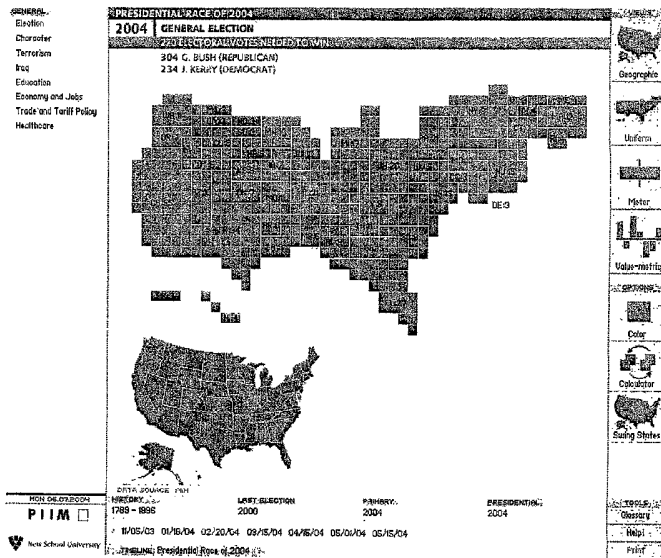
GENERAL
Election
Character
Terrorism
Iraq
Education
Economy and Jobs
Trade and Tariff Policy
Healthcare

PRESIDENTIAL RACE OF 2004
2004 GENERAL ELECTION
270 ELECTORAL VOTES NEEDED TO WIN
304 G. BUSH (REPUBLICAN)
234 J. KERRY (DEMOCRAT)

DE 3

DATA SOURCE: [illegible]

HISTORY
1789 - 1996
LAST ELECTION
2000
PRIMARY
2004
PRESIDENTIAL
2004

11/05/03 01/16/04 02/20/04 03/15/04 04/16/04 05/01/04 05/15/04

TIMELINE: Presidential Race of 2004

MON 06.07.2004
PIIM
New School University

VIEWS
Geographic
Uniform
Meter
Value-metric
OPTIONS
Color
Calculator
Swing States
TOOLS
Glossary
Help!
Print